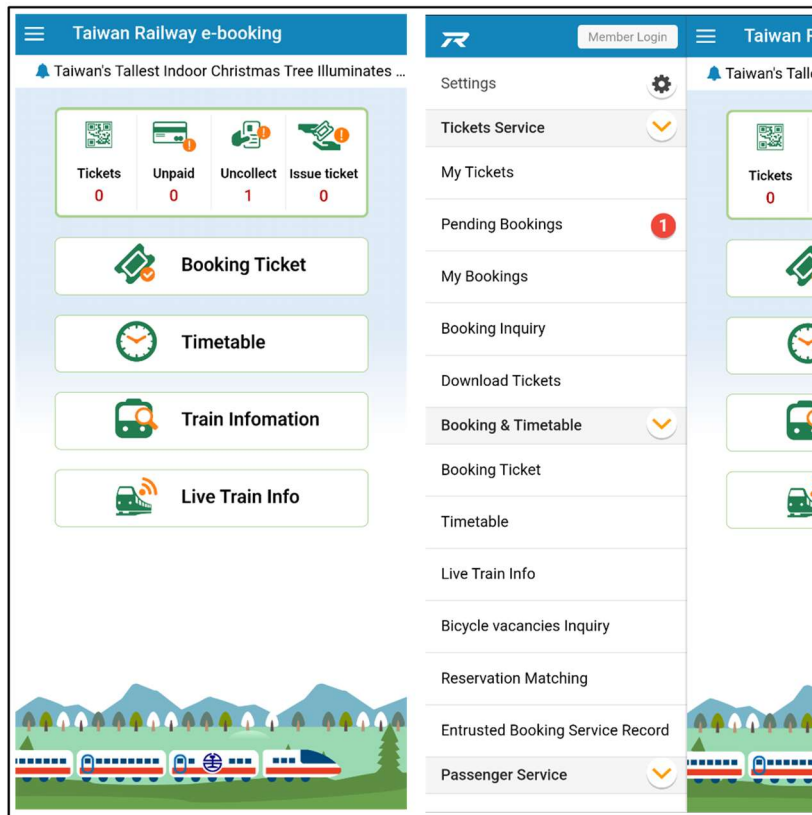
Taiwan Railway e-booking

Taiwan's Tallest Indoor Christmas Tree Illuminates ...

| Tickets | Unpaid | Uncollect | Issue ticket |
|---|---|---|---|
| 0 | 0 | 1 | 0 |

Booking Ticket

Timetable

Train Infomation

Live Train Info

Member Login

Settings

Tickets Service

My Tickets

Pending Bookings 1

My Bookings

Booking Inquiry

Download Tickets

Booking & Timetable

Booking Ticket

Timetable

Live Train Info

Bicycle vacancies Inquiry

Reservation Matching

Entrusted Booking Service Record

Passenger Service

Taiwan R

Taiwan's Talle

Tickets
0